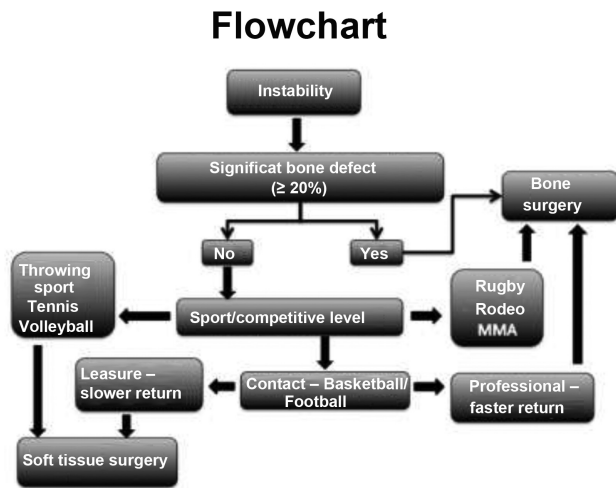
Flowchart

Instability

Significat bone defect
(≥ 20%)

Bone surgery

No

Yes

Throwing sport
Tennis
Volleyball

Rugby
Rodeo
MMA

Sport/competitive level

Leasure – slower return

Contact – Basketball/ Football

Professional – faster return

Soft tissue surgery